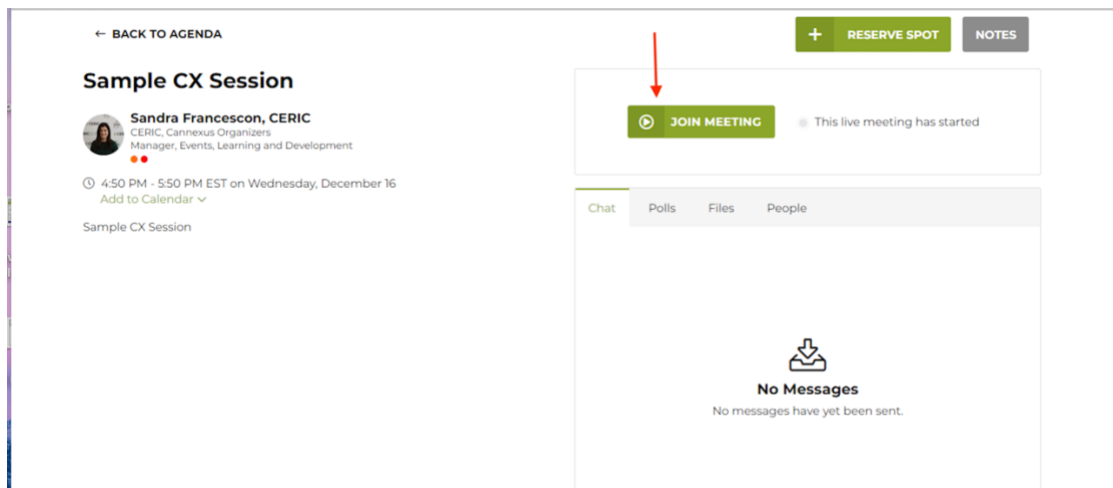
← BACK TO AGENDA

+ RESERVE SPOT

NOTES

Sample CX Session

Sandra Francescon, CERIC
CERIC, Cannexus Organizers
Manager, Events, Learning and Development

4:50 PM - 5:50 PM EST on Wednesday, December 16
Add to Calendar

Sample CX Session

JOIN MEETING

This live meeting has started

Chat Polls Files People

No Messages
No messages have yet been sent.